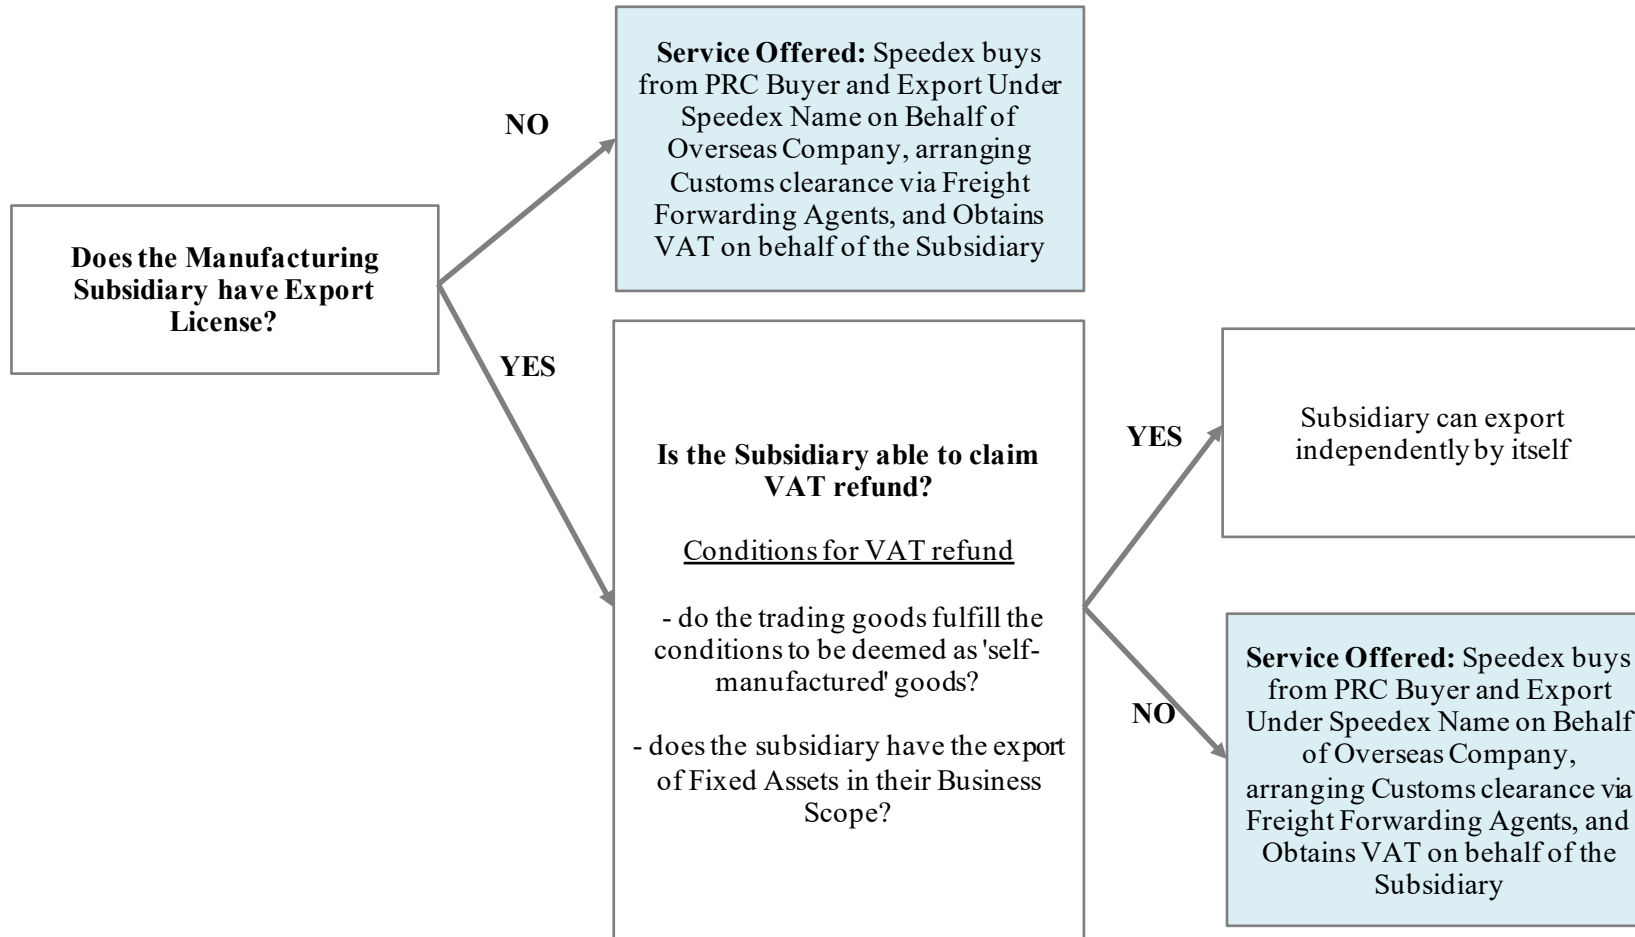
Does the Manufacturing Subsidiary have Export License?

NO

Service Offered: Speedex buys from PRC Buyer and Export Under Speedex Name on Behalf of Overseas Company, arranging Customs clearance via Freight Forwarding Agents, and Obtains VAT on behalf of the Subsidiary

YES

Is the Subsidiary able to claim VAT refund?

Conditions for VAT refund

- do the trading goods fulfill the conditions to be deemed as 'self-manufactured' goods?

- does the subsidiary have the export of Fixed Assets in their Business Scope?

YES

Subsidiary can export independently by itself

NO

Service Offered: Speedex buys from PRC Buyer and Export Under Speedex Name on Behalf of Overseas Company, arranging Customs clearance via Freight Forwarding Agents, and Obtains VAT on behalf of the Subsidiary